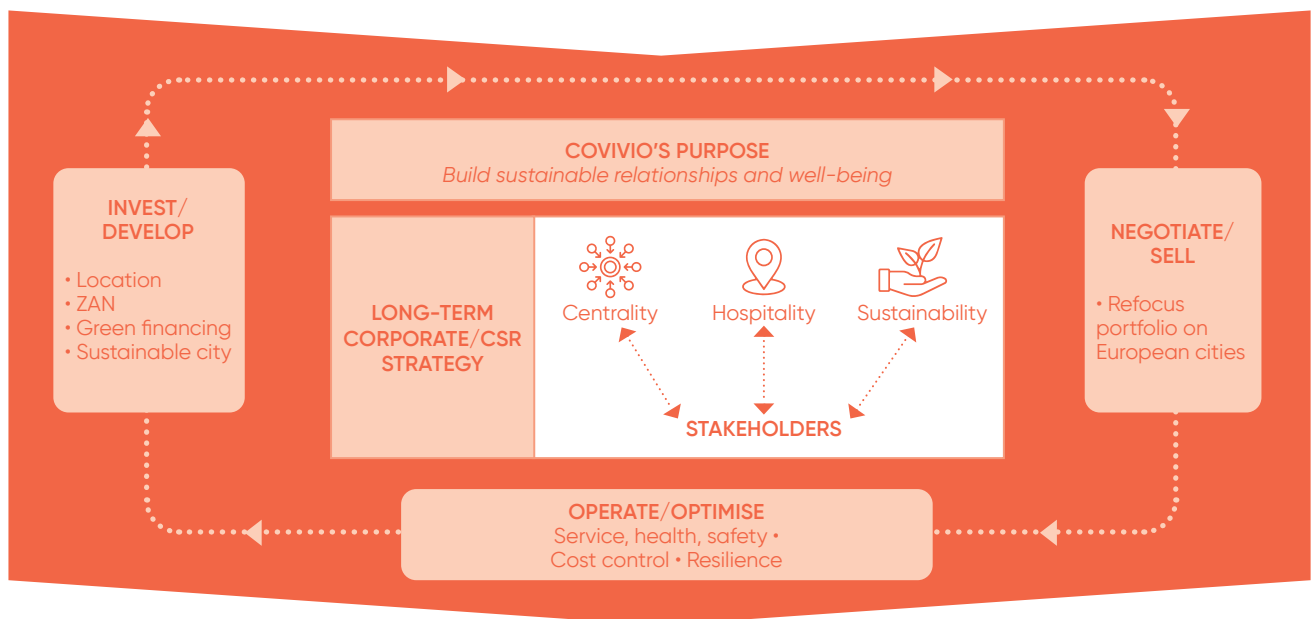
COVIVIO'S PURPOSE
Build sustainable relationships and well-being

INVEST/
DEVELOP

• Location
• ZAN
• Green financing
• Sustainable city

LONG-TERM CORPORATE/CSR STRATEGY

Centrality
Hospitality
Sustainability

STAKEHOLDERS

NEGOTIATE/
SELL

• Refocus portfolio on European cities

OPERATE/OPTIMISE
Service, health, safety • Cost control • Resilience